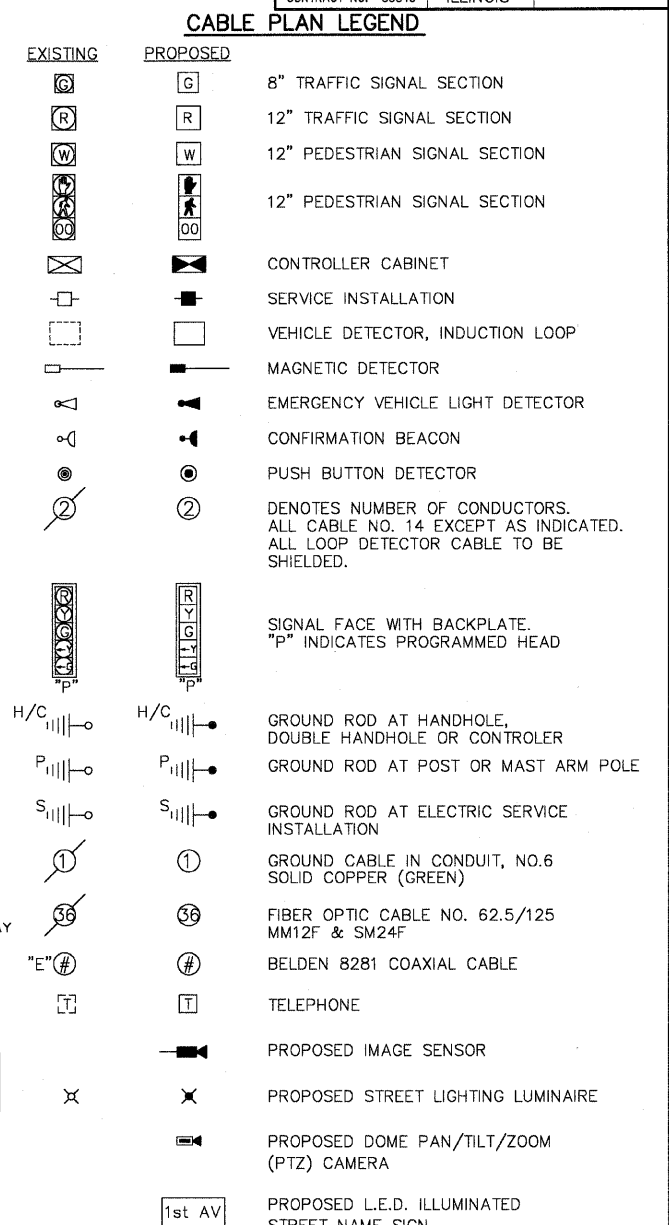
CABLE PLAN LEGEND

EXISTING PROPOSED

G G 8" TRAFFIC SIGNAL SECTION

R R 12" TRAFFIC SIGNAL SECTION

W W 12" PEDESTRIAN SIGNAL SECTION

00 00 12" PEDESTRIAN SIGNAL SECTION

CONTROLLER CABINET

SERVICE INSTALLATION

VEHICLE DETECTOR, INDUCTION LOOP

MAGNETIC DETECTOR

EMERGENCY VEHICLE LIGHT DETECTOR

CONFIRMATION BEACON

PUSH BUTTON DETECTOR

2 2 DENOTES NUMBER OF CONDUCTORS. ALL CABLE NO. 14 EXCEPT AS INDICATED. ALL LOOP DETECTOR CABLE TO BE SHIELDED.

R Y G Y G "P" R Y G Y G "P" SIGNAL FACE WITH BACKPLATE. "P" INDICATES PROGRAMMED HEAD

H/C H/C GROUND ROD AT HANDHOLE, DOUBLE HANDHOLE OR CONTROLER

P P GROUND ROD AT POST OR MAST ARM POLE

S S GROUND ROD AT ELECTRIC SERVICE INSTALLATION

1 1 GROUND CABLE IN CONDUIT, NO.6 SOLID COPPER (GREEN)

36 36 FIBER OPTIC CABLE NO. 62.5/125 MM12F & SM24F

"E"# # BELDEN 8281 COAXIAL CABLE

T T TELEPHONE

PROPOSED IMAGE SENSOR

PROPOSED STREET LIGHTING LUMINAIRE

PROPOSED DOME PAN/TILT/ZOOM (PTZ) CAMERA

1st AV PROPOSED L.E.D. ILLUMINATED STREET NAME SIGN